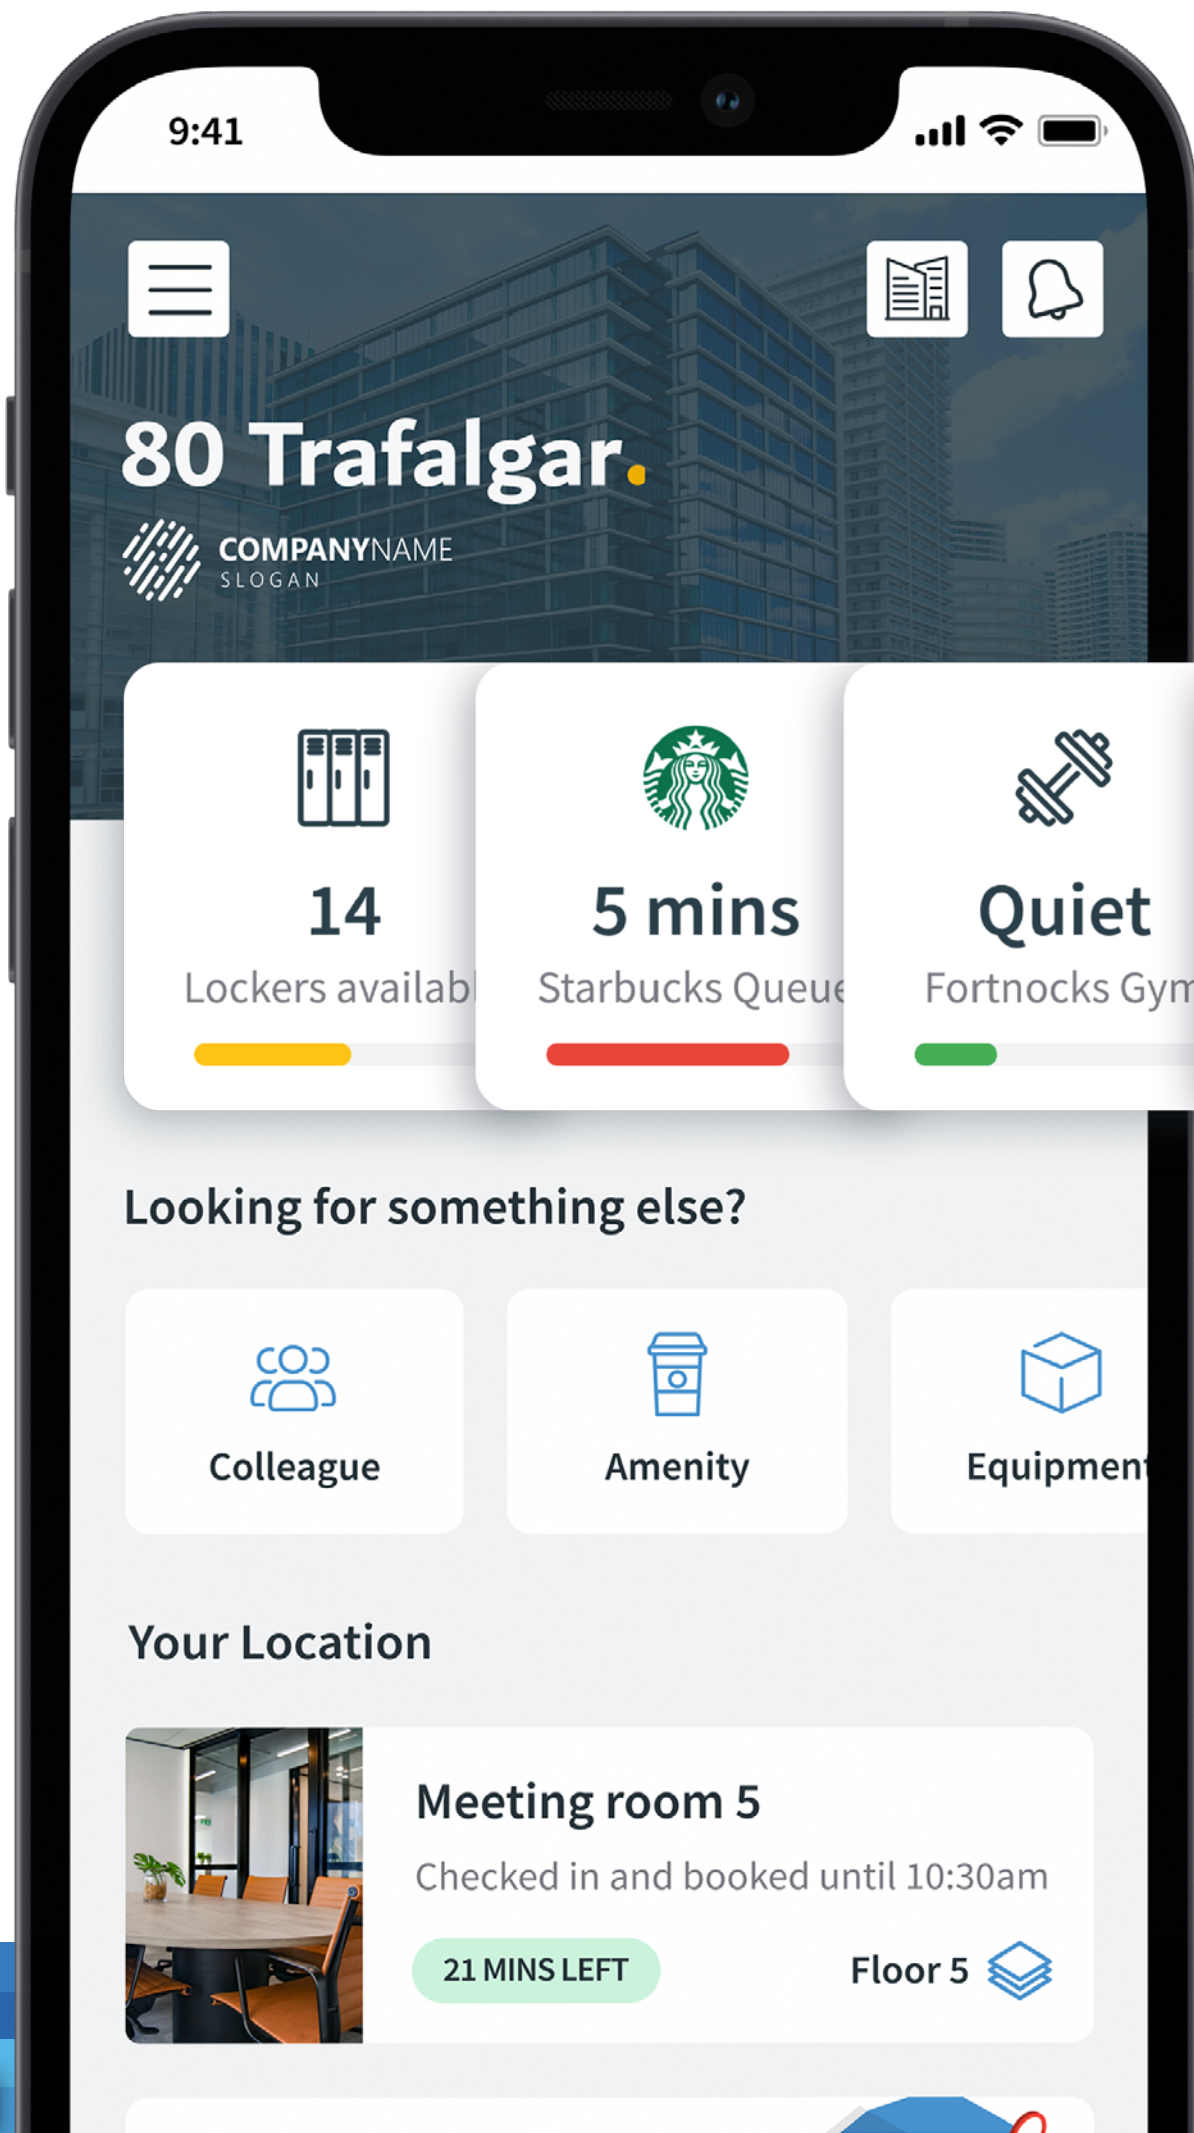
9:41

80 Trafalgar.

COMPANYNAME
SLOGAN

14
Lockers availabl

5 mins
Starbucks Queue

Quiet
Fortnocks Gym

Looking for something else?

Colleague

Amenity

Equipment

Your Location

Meeting room 5
Checked in and booked until 10:30am
21 MINS LEFT
Floor 5